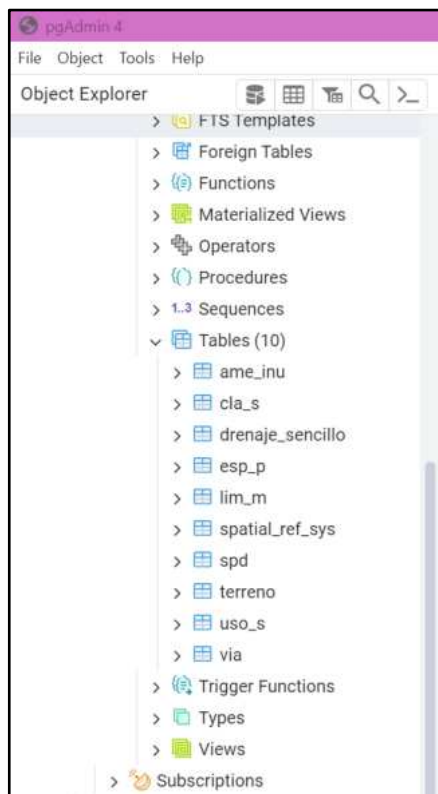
pgAdmin 4

File Object Tools Help

Object Explorer

FTS Templates
Foreign Tables
Functions
Materialized Views
Operators
Procedures
1..3 Sequences
Tables (10)
ame_inu
cla_s
drenaje_sencillo
esp_p
lim_m
spatial_ref_sys
spd
terreno
uso_s
via
Trigger Functions
Types
Views
Subscriptions